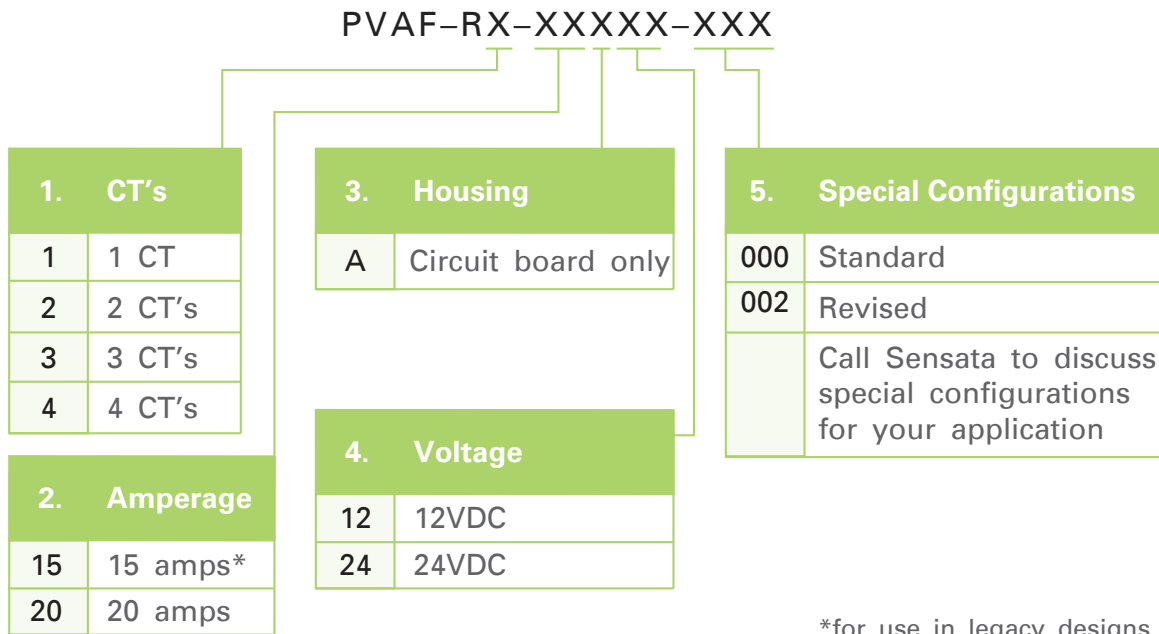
PVAF–RX–XXXXX–XXX

| 1. | CT's |
|---|---|
| 1 | 1 CT |
| 2 | 2 CT's |
| 3 | 3 CT's |
| 4 | 4 CT's |

| 2. | Amperage |
|---|---|
| 15 | 15 amps* |
| 20 | 20 amps |

| 3. | Housing |
|---|---|
| A | Circuit board only |

| 4. | Voltage |
|---|---|
| 12 | 12VDC |
| 24 | 24VDC |

| 5. | Special Configurations |
|---|---|
| 000 | Standard |
| 002 | Revised |
| | Call Sensata to discuss special configurations for your application |

*for use in legacy designs